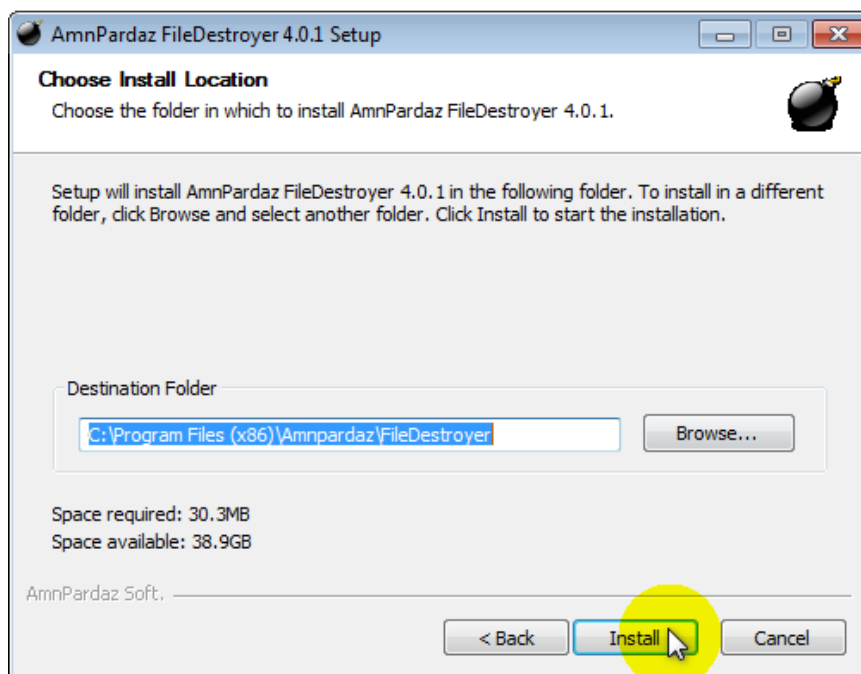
AmnPardaz FileDestroyer 4.0.1 Setup

Choose Install Location

Choose the folder in which to install AmnPardaz FileDestroyer 4.0.1.

Setup will install AmnPardaz FileDestroyer 4.0.1 in the following folder. To install in a different folder, click Browse and select another folder. Click Install to start the installation.

Destination Folder

C:\Program Files (x86)\Amnpardaz\FileDestroyer

Browse...

Space required: 30.3MB
Space available: 38.9GB

AmnPardaz Soft.

< Back

Install

Cancel